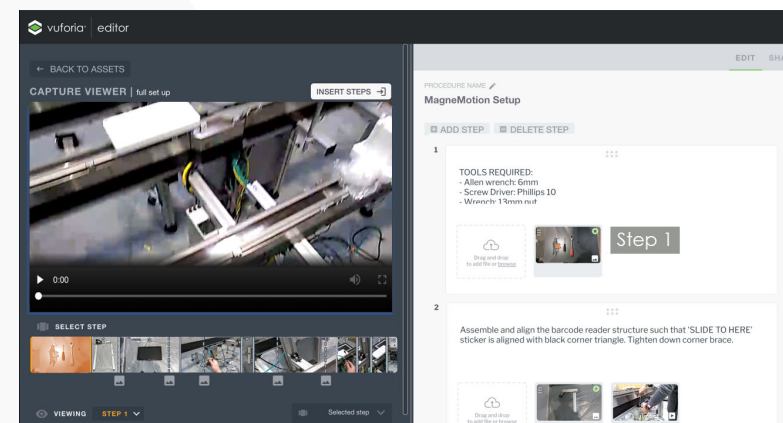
vuforia· editor

← BACK TO ASSETS

CAPTURE VIEWER | full set up

INSERT STEPS

0:00

SELECT STEP

VIEWING STEP 1

Selected step

EDIT SHA

PROCEDURE NAME

MagneMotion Setup

ADD STEP DELETE STEP

1

TOOLS REQUIRED:
- Allen wrench: 6mm
- Screw Driver: Phillips 10
- Wrench: 13mm nut

Drag and drop to add file or browse

Step 1

2

Assemble and align the barcode reader structure such that 'SLIDE TO HERE' sticker is aligned with black corner triangle. Tighten down corner brace.

Drag and drop to add file or browse